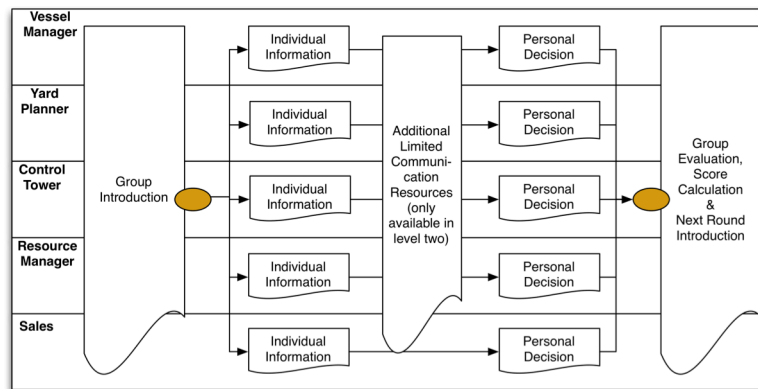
Vessel Manager

Yard Planner

Control Tower

Resource Manager

Sales

Group Introduction

Individual Information

Individual Information

Individual Information

Individual Information

Individual Information

Additional Limited Communication Resources (only available in level two)

Personal Decision

Personal Decision

Personal Decision

Personal Decision

Personal Decision

Group Evaluation, Score Calculation & Next Round Introduction